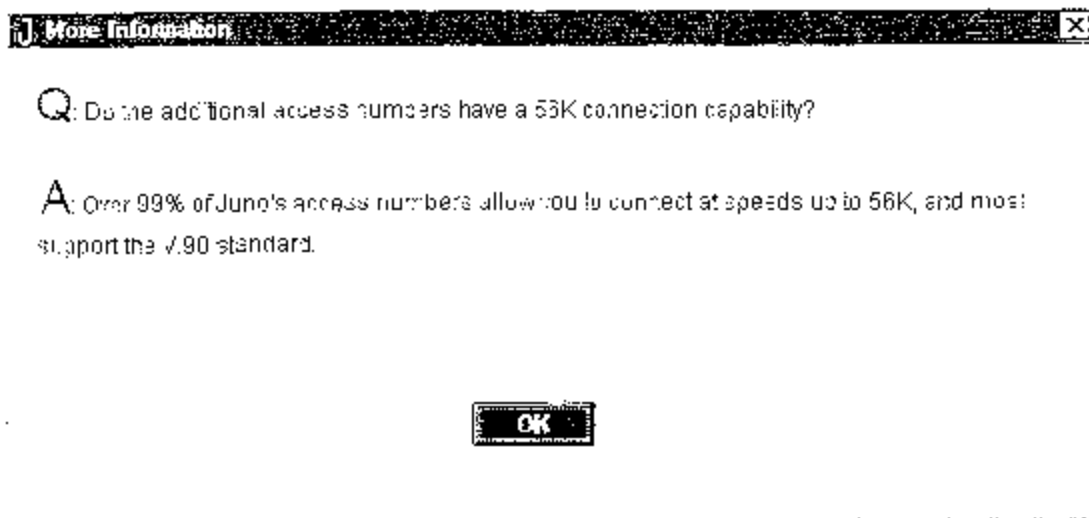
More Information

Q: Do the additional access numbers have a 56K connection capability?

A: Over 99% of Juno's access numbers allow you to connect at speeds up to 56K, and most support the V.90 standard.

OK